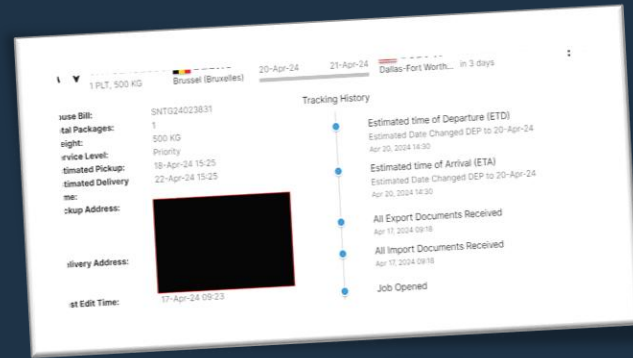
1 PLT, 500 KG Brussel (Bruxelles) 20-Apr-24 21-Apr-24 Dallas-Fort Worth... in 3 days

:

Tracking History

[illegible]ouse Bill: SNTG24023831
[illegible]tal Packages: 1
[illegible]eight: 500 KG
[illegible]ervice Level: Priority
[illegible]timated Pickup: 18-Apr-24 15:25
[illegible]timated Delivery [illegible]me: 22-Apr-24 15:25
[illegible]ckup Address:
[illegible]elivery Address:
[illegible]st Edit Time: 17-Apr-24 09:23

Estimated time of Departure (ETD)
Estimated Date Changed DEP to 20-Apr-24
Apr 20, 2024 14:30

Estimated time of Arrival (ETA)
Estimated Date Changed DEP to 20-Apr-24
Apr 20, 2024 14:30

All Export Documents Received
Apr 17, 2024 09:18

All Import Documents Received
Apr 17, 2024 09:18

Job Opened